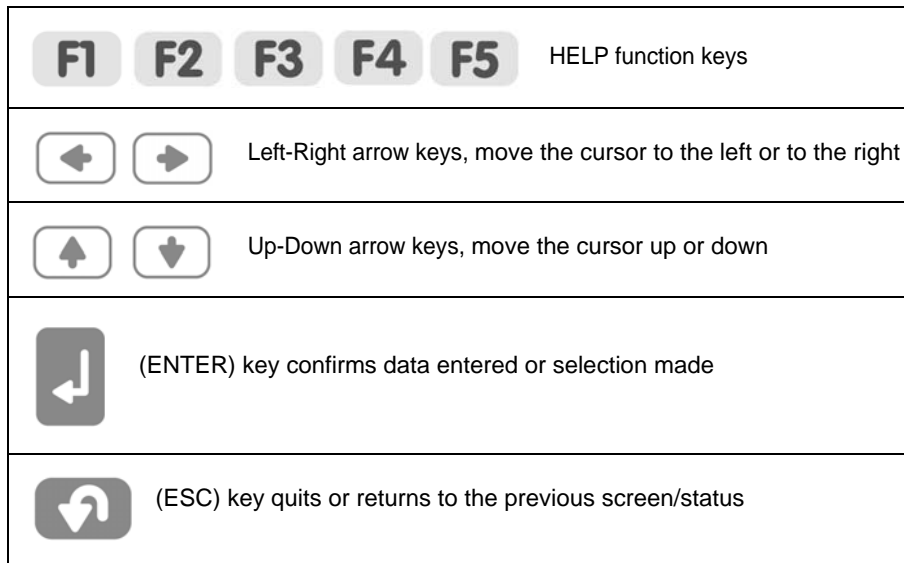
F1 F2 F3 F4 F5 HELP function keys

Left-Right arrow keys, move the cursor to the left or to the right

Up-Down arrow keys, move the cursor up or down

(ENTER) key confirms data entered or selection made

(ESC) key quits or returns to the previous screen/status